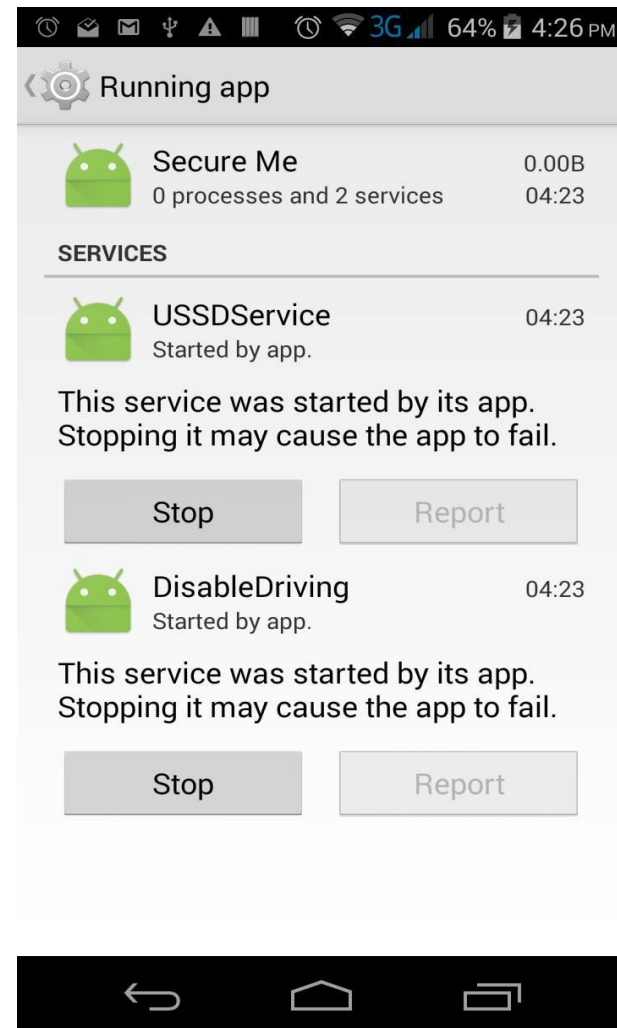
3G 64% 4:26 PM

Running app

Secure Me
0 processes and 2 services
0.00B
04:23

SERVICES

USSDService
Started by app.
04:23

This service was started by its app. Stopping it may cause the app to fail.

Stop
Report

DisableDriving
Started by app.
04:23

This service was started by its app. Stopping it may cause the app to fail.

Stop
Report